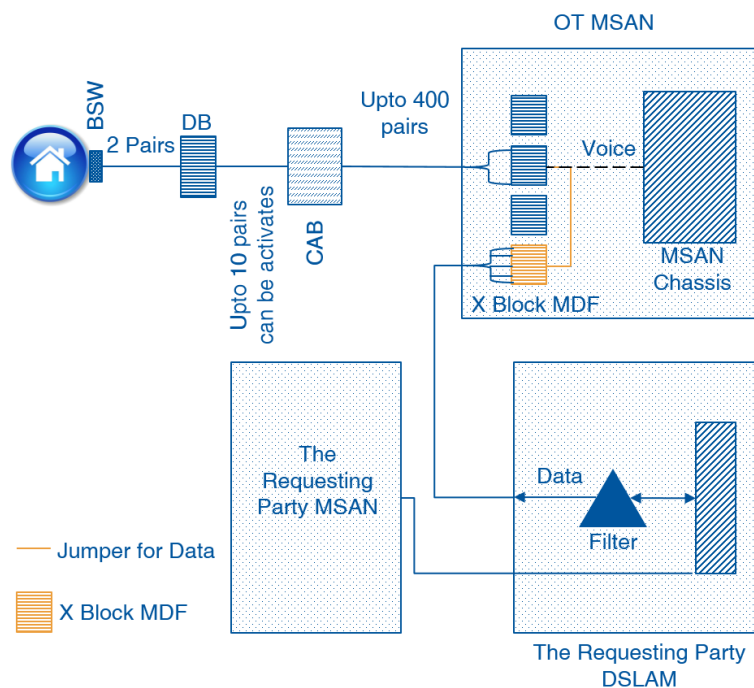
OT MSAN

BSW

2 Pairs

DB

Upto 400 pairs

Voice

Upto 10 pairs can be activates

CAB

MSAN Chassis

X Block MDF

The Requesting Party MSAN

Data

Filter

Jumper for Data

X Block MDF

The Requesting Party DSLAM